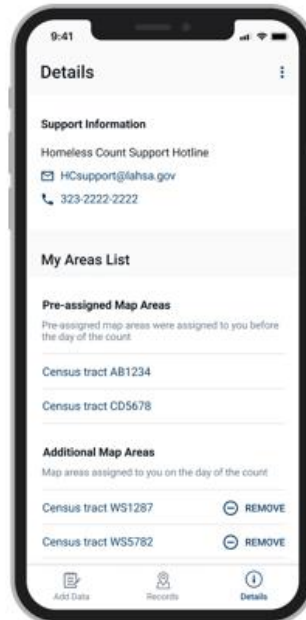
9:41

Details

Support Information

Homeless Count Support Hotline

HCsupport@lahsa.gov

323-2222-2222

My Areas List

Pre-assigned Map Areas

Pre-assigned map areas were assigned to you before the day of the count

Census tract AB1234

Census tract CD5678

Additional Map Areas

Map areas assigned to you on the day of the count

Census tract WS1287 REMOVE

Census tract WS5782 REMOVE

Add Data Records Details